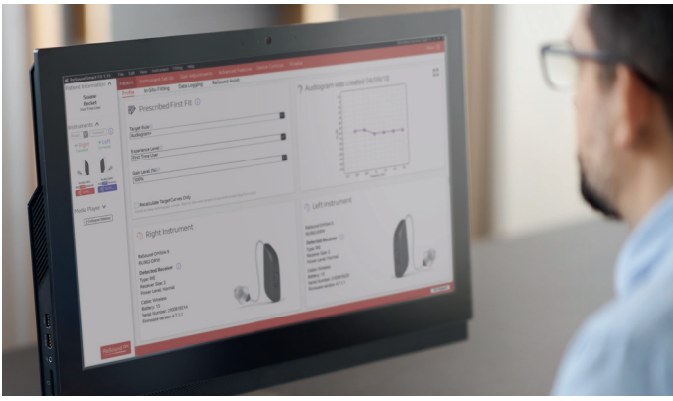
Patient Information
Instruments
Right
Left
Media Player
PrescribedFit Fit
Target Rule
Audiogram
Experience Level
First Time User
Gain Level (%)
100%
Recalculate TargetCurve Only
Audiogram
Right Instrument
ReSound
Detected Receiver
Left Instrument
ReSound
Detected Receiver
ReSound